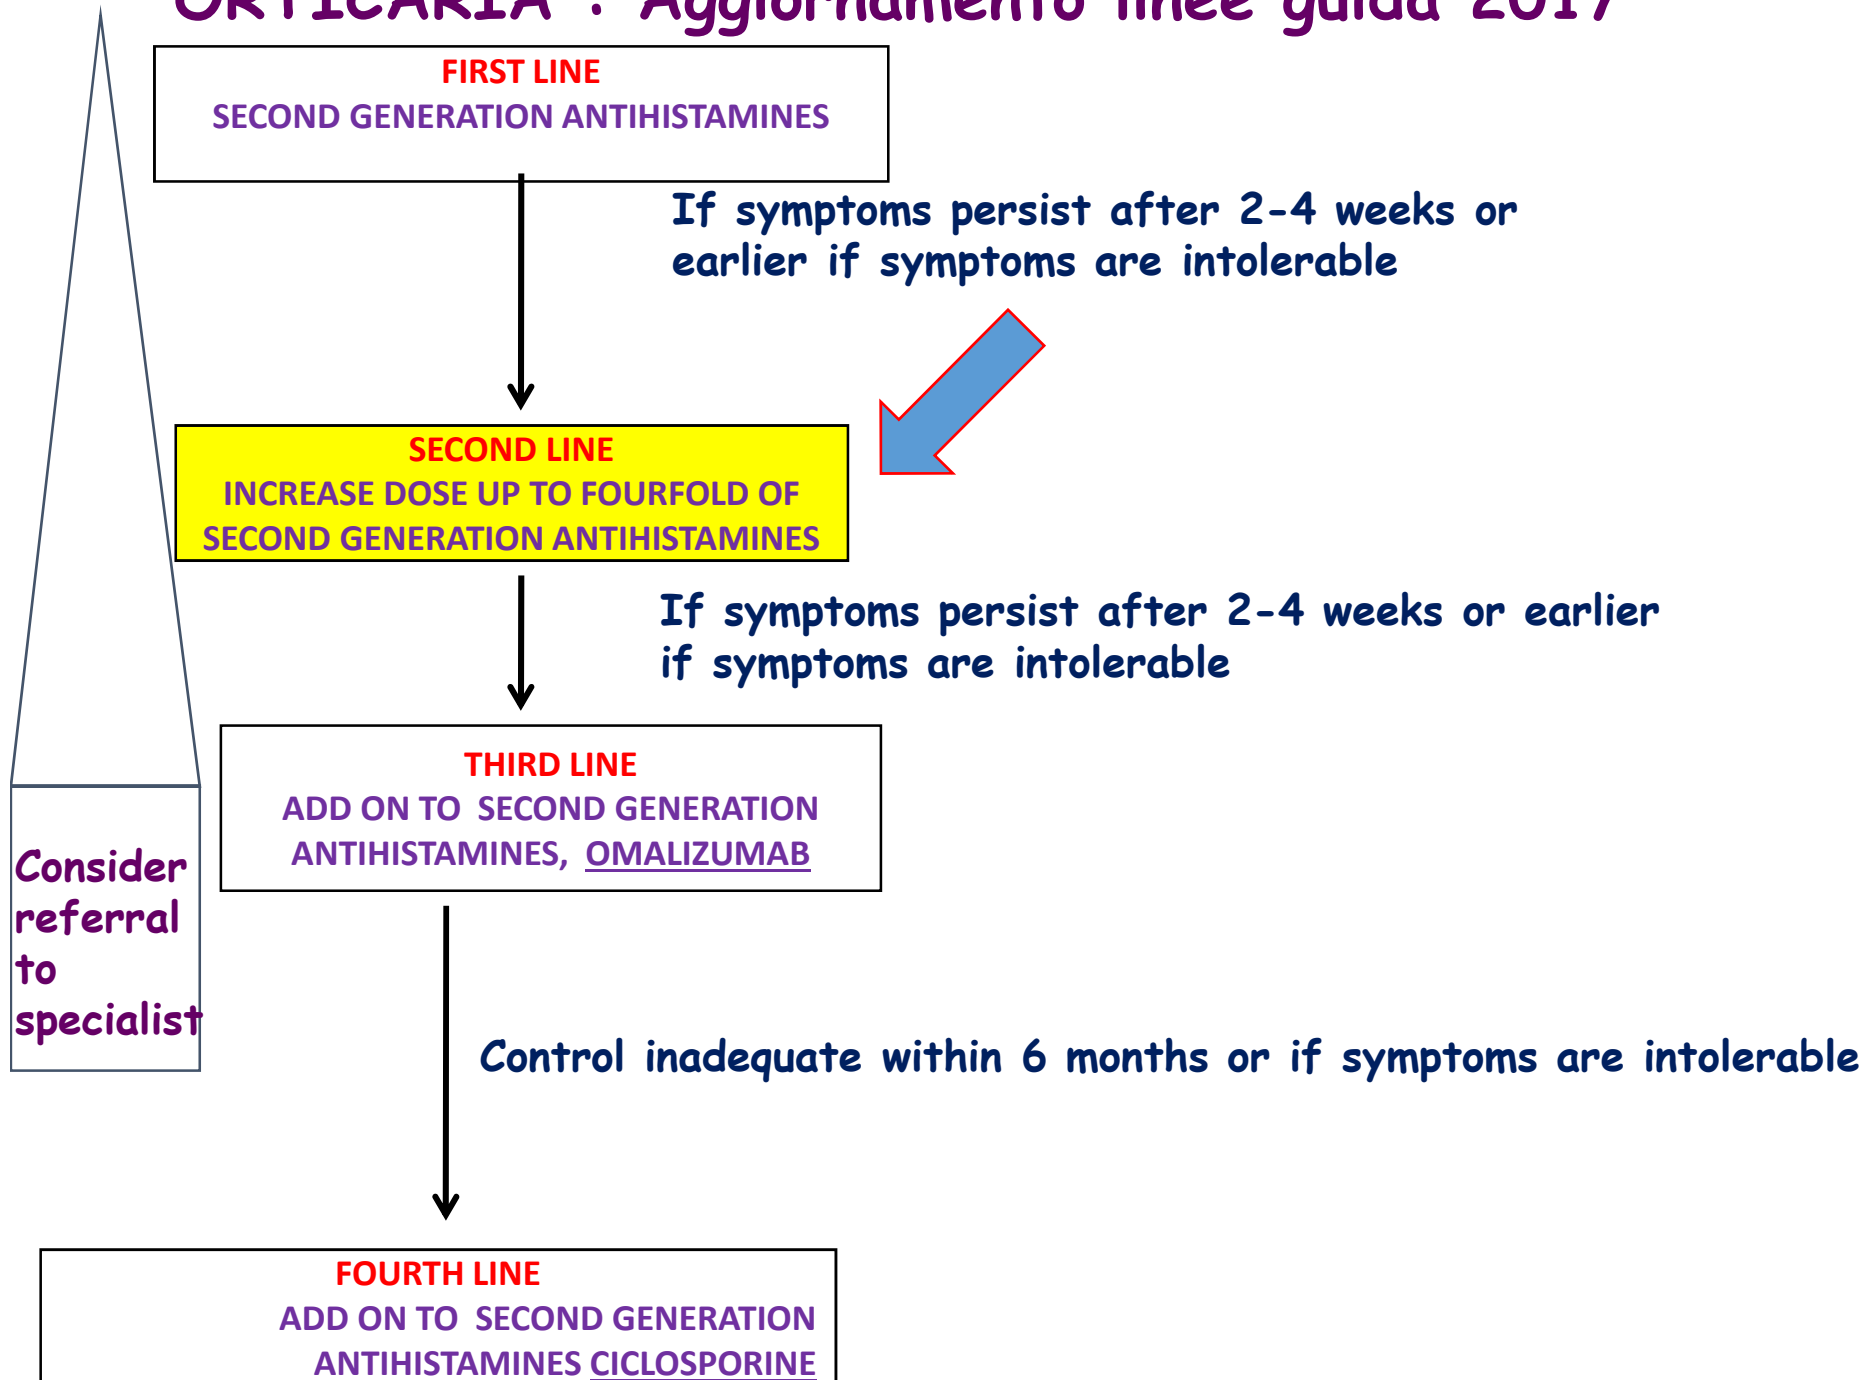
URTICARIA : Aggiornamento linee guida 2017

FIRST LINE
SECOND GENERATION ANTIHISTAMINES

If symptoms persist after 2-4 weeks or earlier if symptoms are intolerable

SECOND LINE
INCREASE DOSE UP TO FOURFOLD OF SECOND GENERATION ANTIHISTAMINES

If symptoms persist after 2-4 weeks or earlier if symptoms are intolerable

THIRD LINE
ADD ON TO SECOND GENERATION ANTIHISTAMINES, OMALIZUMAB

Consider referral to specialist

Control inadequate within 6 months or if symptoms are intolerable

FOURTH LINE
ADD ON TO SECOND GENERATION ANTIHISTAMINES CICLOSPORINE